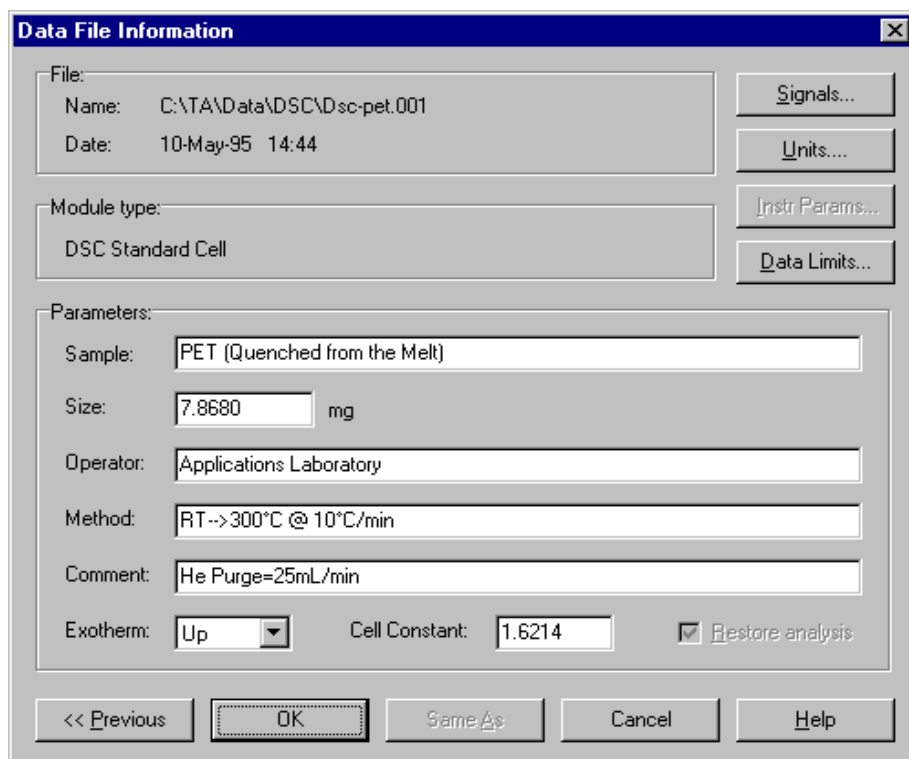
Data File Information

File:
Name: C:\TA\Data\DSC\Dsc-pet.001
Date: 10-May-95 14:44

Signals...
Units....
Instr Params...
Data Limits...

Module type:
DSC Standard Cell

Parameters:
Sample: PET (Quenched from the Melt)
Size: 7.8680 mg
Operator: Applications Laboratory
Method: RT-->300°C @ 10°C/min
Comment: He Purge=25mL/min
Exotherm: Up
Cell Constant: 1.6214
Restore analysis

<< Previous
OK
Same As
Cancel
Help